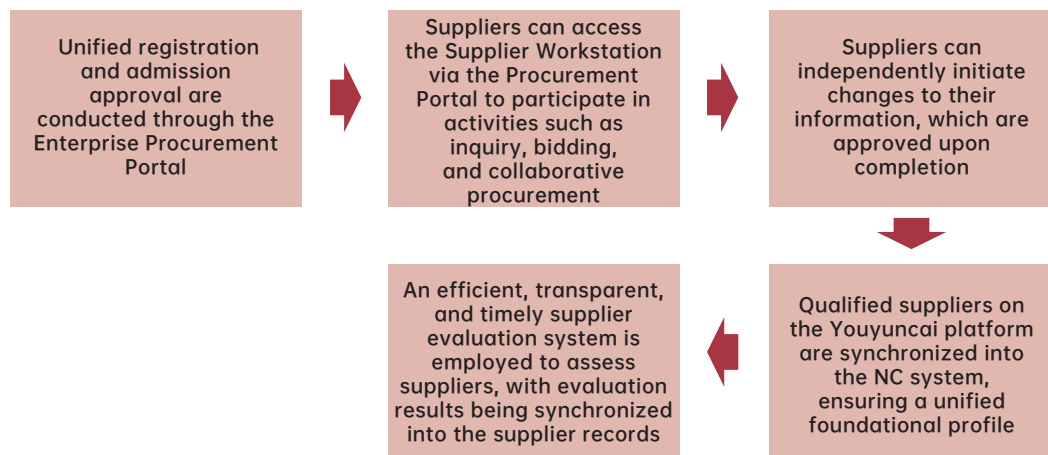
Unified registration and admission approval are conducted through the Enterprise Procurement Portal

Suppliers can access the Supplier Workstation via the Procurement Portal to participate in activities such as inquiry, bidding, and collaborative procurement

Suppliers can independently initiate changes to their information, which are approved upon completion

Qualified suppliers on the Youyuncai platform are synchronized into the NC system, ensuring a unified foundational profile

An efficient, transparent, and timely supplier evaluation system is employed to assess suppliers, with evaluation results being synchronized into the supplier records